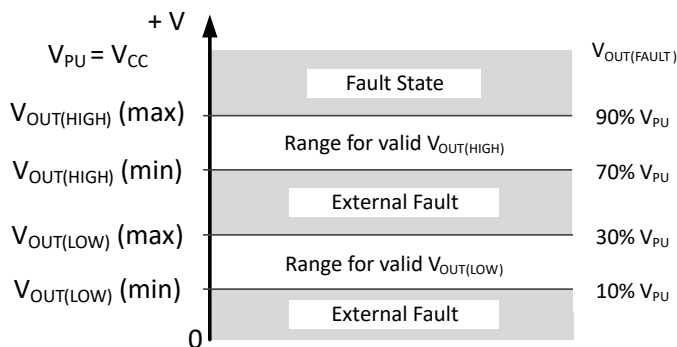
+ V

$V_{PU} = V_{CC}$

$V_{OUT(FAULT)}$

Fault State

$V_{OUT(HIGH)}$ (max)

90% $V_{PU}$

Range for valid $V_{OUT(HIGH)}$

$V_{OUT(HIGH)}$ (min)

70% $V_{PU}$

External Fault

$V_{OUT(LOW)}$ (max)

30% $V_{PU}$

Range for valid $V_{OUT(LOW)}$

$V_{OUT(LOW)}$ (min)

10% $V_{PU}$

External Fault

0